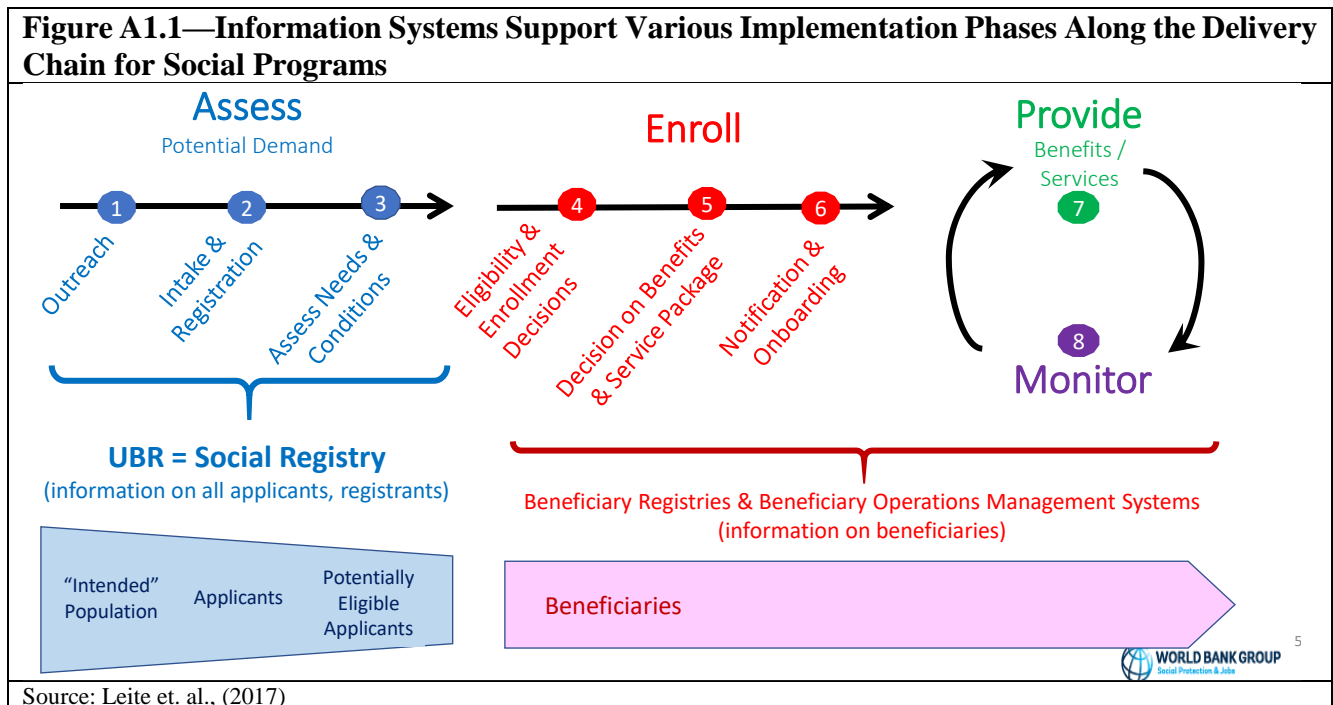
Figure A1.1—Information Systems Support Various Implementation Phases Along the Delivery Chain for Social Programs

Assess
Potential Demand

1 Outreach
2 Intake & Registration
3 Assess Needs & Conditions

Enroll

4 Eligibility & Enrollment Decisions
5 Decision on Benefits & Service Package
6 Notification & Onboarding

Provide
Benefits / Services
7

8
Monitor

UBR = Social Registry
(information on all applicants, registrants)

Beneficiary Registries & Beneficiary Operations Management Systems
(information on beneficiaries)

"Intended" Population
Applicants
Potentially Eligible Applicants

Beneficiaries

5

WORLD BANK GROUP
Social Protection & Jobs

Source: Leite et. al., (2017)